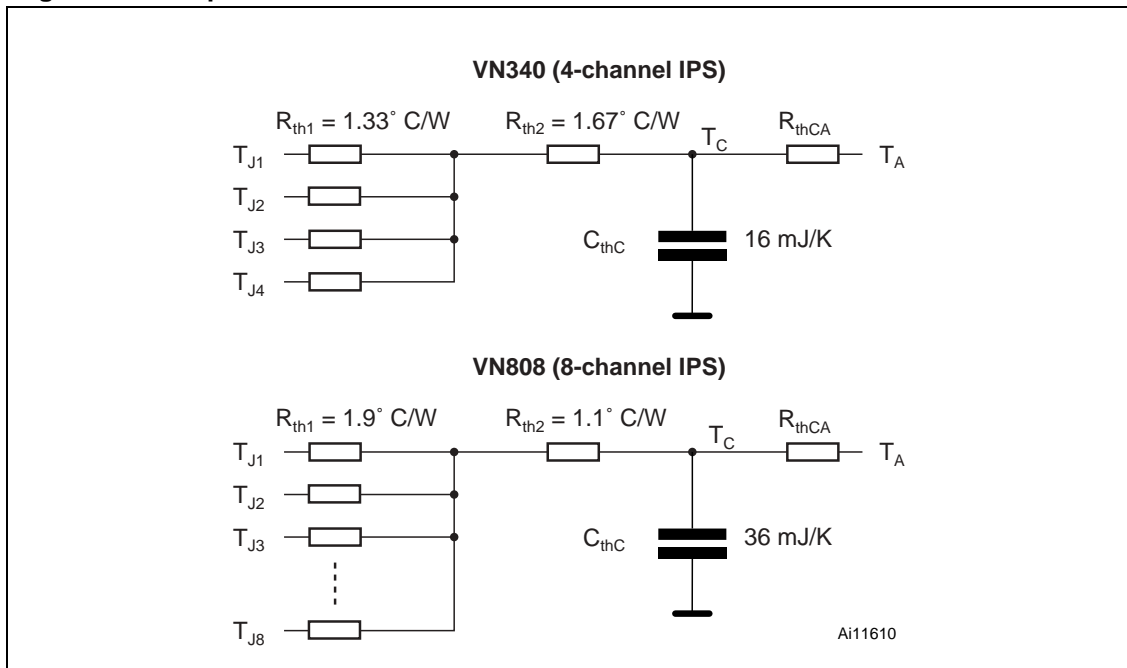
VN340 (4-channel IPS)

$R_{th1}$ = 1.33˚ C/W

$R_{th2}$ = 1.67˚ C/W

$T_C$

$R_{thCA}$

$T_{J1}$

$T_A$

$T_{J2}$

$T_{J3}$

$C_{thC}$

16 mJ/K

$T_{J4}$

VN808 (8-channel IPS)

$R_{th1}$ = 1.9˚ C/W

$R_{th2}$ = 1.1˚ C/W

$T_C$

$R_{thCA}$

$T_{J1}$

$T_A$

$T_{J2}$

$T_{J3}$

$C_{thC}$

36 mJ/K

$T_{J8}$

Ai11610